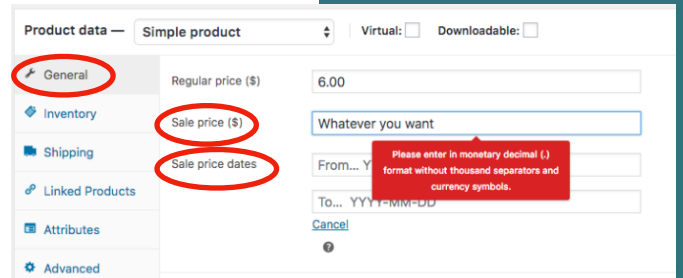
Product data — Simple product

Virtual:

Downloadable:

General

Inventory

Shipping

Linked Products

Attributes

Advanced

Regular price ($)

6.00

Sale price ($)

Whatever you want

Sale price dates

From... Y

Please enter in monetary decimal (.) format without thousand separators and currency symbols.

To... YYYY-MM-DD

Cancel

?